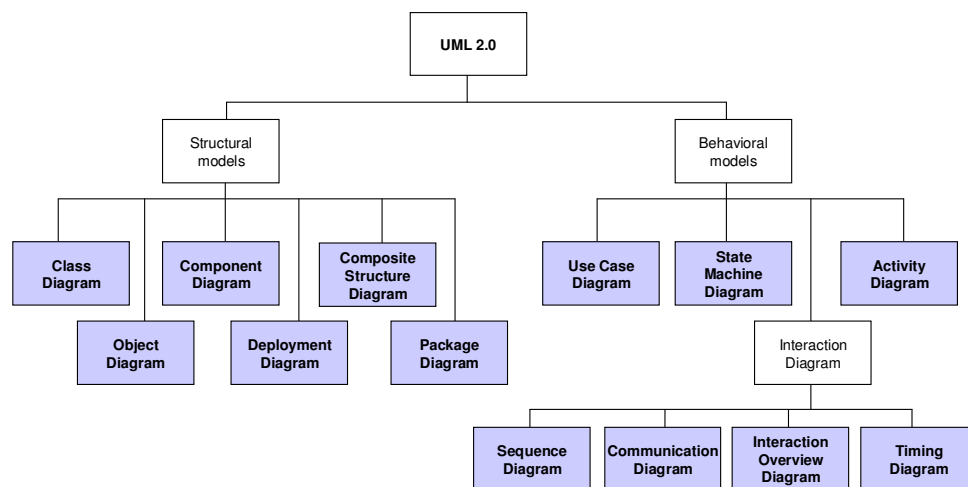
UML 2.0

Structural models

Behavioral models

Class Diagram

Object Diagram

Component Diagram

Deployment Diagram

Composite Structure Diagram

Package Diagram

Use Case Diagram

State Machine Diagram

Activity Diagram

Interaction Diagram

Sequence Diagram

Communication Diagram

Interaction Overview Diagram

Timing Diagram